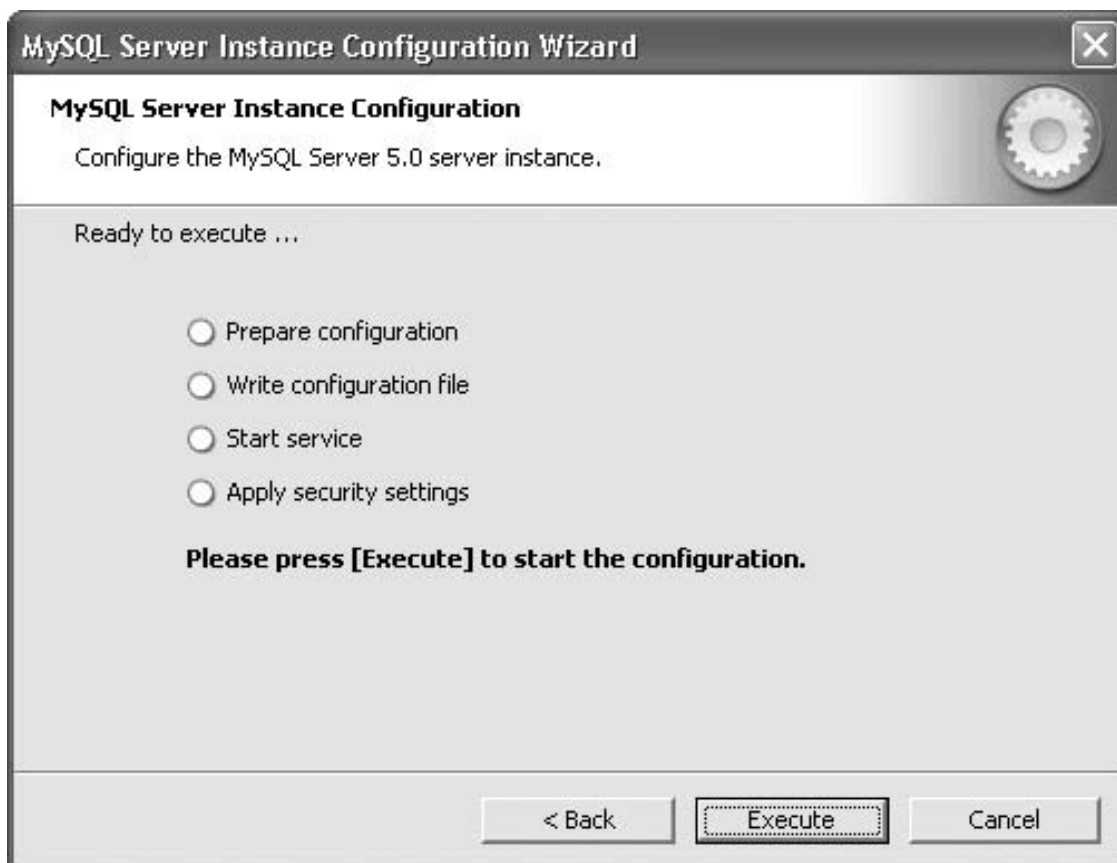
MySQL Server Instance Configuration Wizard

MySQL Server Instance Configuration

Configure the MySQL Server 5.0 server instance.

Ready to execute ...

Prepare configuration

Write configuration file

Start service

Apply security settings

Please press [Execute] to start the configuration.

< Back

Execute

Cancel